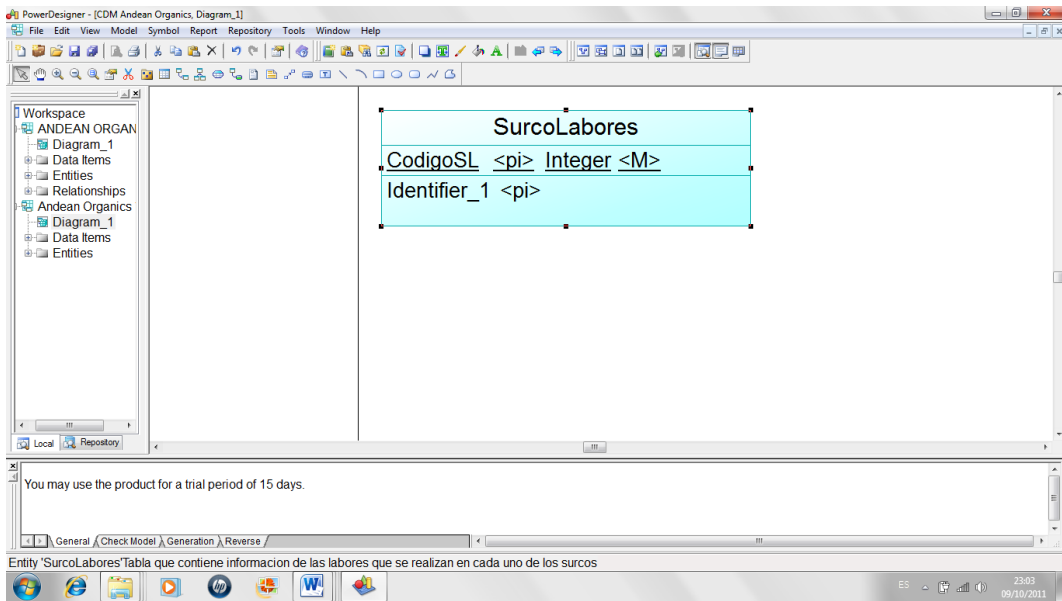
PowerDesigner - [CDM Andean Organics, Diagram_1]

File Edit View Model Symbol Report Repository Tools Window Help

Workspace
ANDEAN ORGAN
Diagram_1
Data Items
Entities
Relationships
Andean Organics
Diagram_1
Data Items
Entities

Local Repository

SurcoLabores
CodigoSL <pi> Integer <M>
Identifier_1 <pi>

You may use the product for a trial period of 15 days.

General Check Model Generation Reverse

Entity 'SurcoLabores'Tabla que contiene informacion de las labores que se realizan en cada uno de los surcos

ES 23:03 09/10/2011